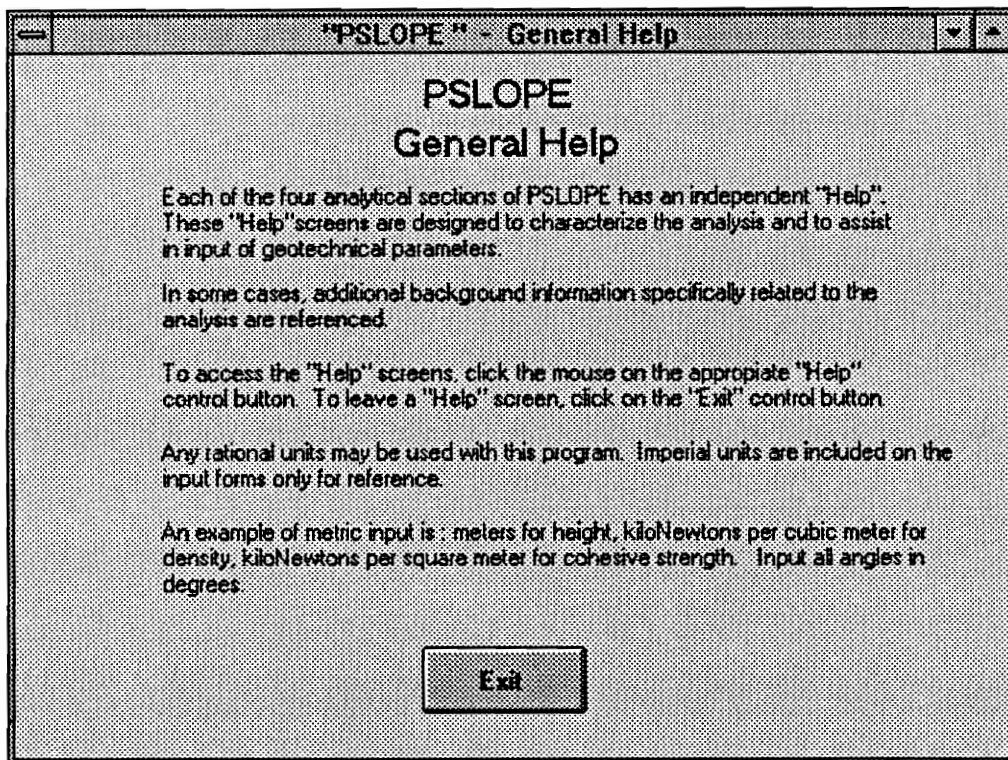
"PSLOPE " - General Help

PSLOPE
General Help

Each of the four analytical sections of PSLDPE has an independent "Help". These "Help"screens are designed to characterize the analysis and to assist in input of geotechnical parameters.

In some cases, additional background information specifically related to the analysis are referenced.

To access the "Help" screens, click the mouse on the appropiate "Help" control button. To leave a "Help" screen, click on the "Exit" control button.

Any rational units may be used with this program. Imperial units are included on the input forms only for reference.

An example of metric input is : meters for height, kiloNewtons per cubic meter for density, kiloNewtons per square meter for cohesive strength. Input all angles in degrees.

Exit